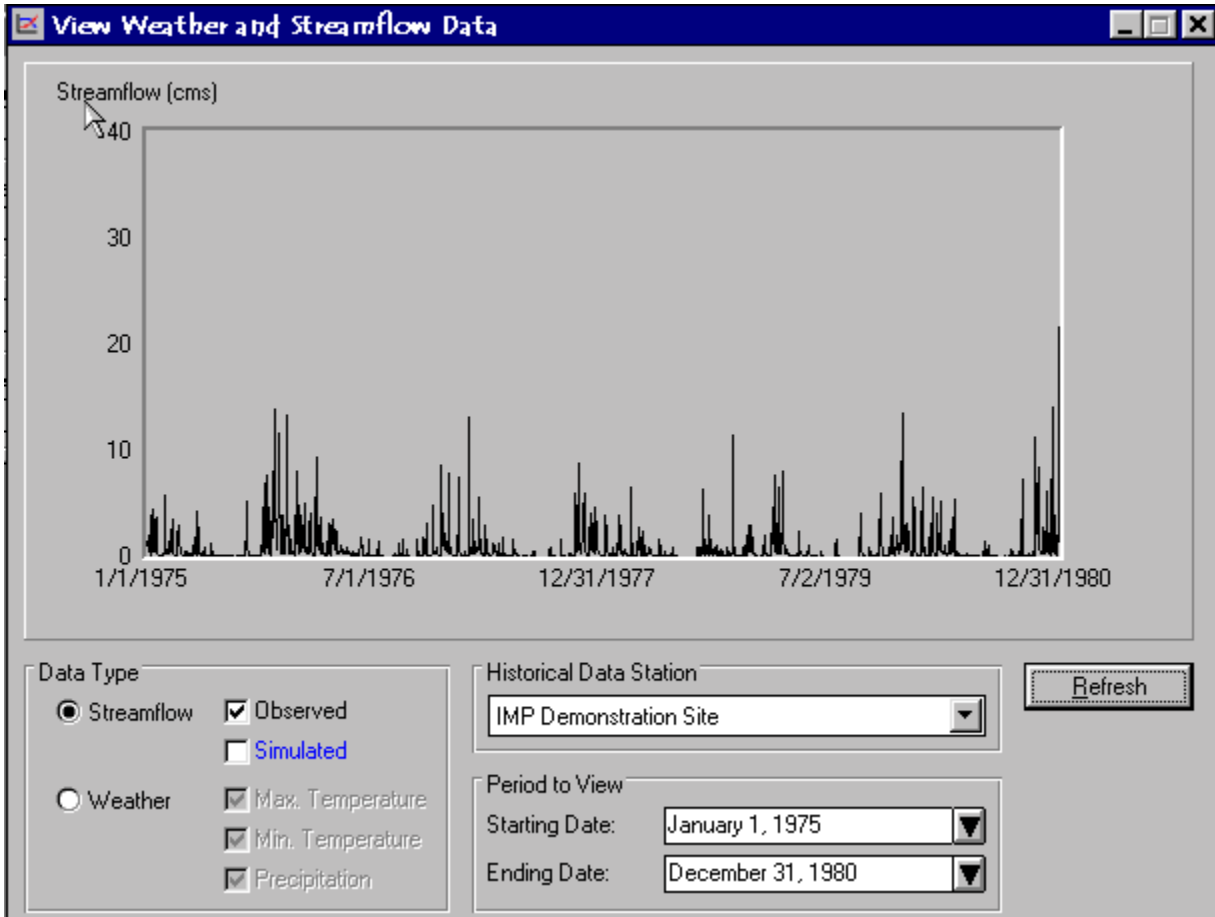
View Weather and Streamflow Data

Streamflow (cms)

40
30
20
10
0

1/1/1975
7/1/1976
12/31/1977
7/2/1979
12/31/1980

Data Type
Streamflow
Observed
Simulated
Weather
Max. Temperature
Min. Temperature
Precipitation

Historical Data Station
IMP Demonstration Site

Refresh

Period to View
Starting Date: January 1, 1975
Ending Date: December 31, 1980